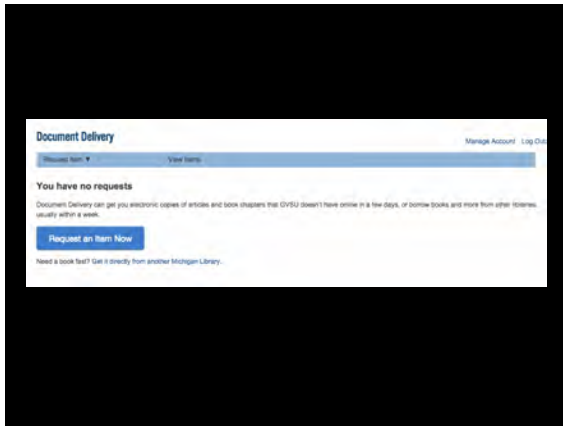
Document Delivery

Manage Account Log Out

Request Item ▼ View Items

You have no requests

Document Delivery can get you electronic copies of articles and book chapters that GVSU doesn't have online in a few days, or borrow books and more from other libraries, usually within a week.

Request an Item Now

Need a book fast? Get it directly from another Michigan Library.